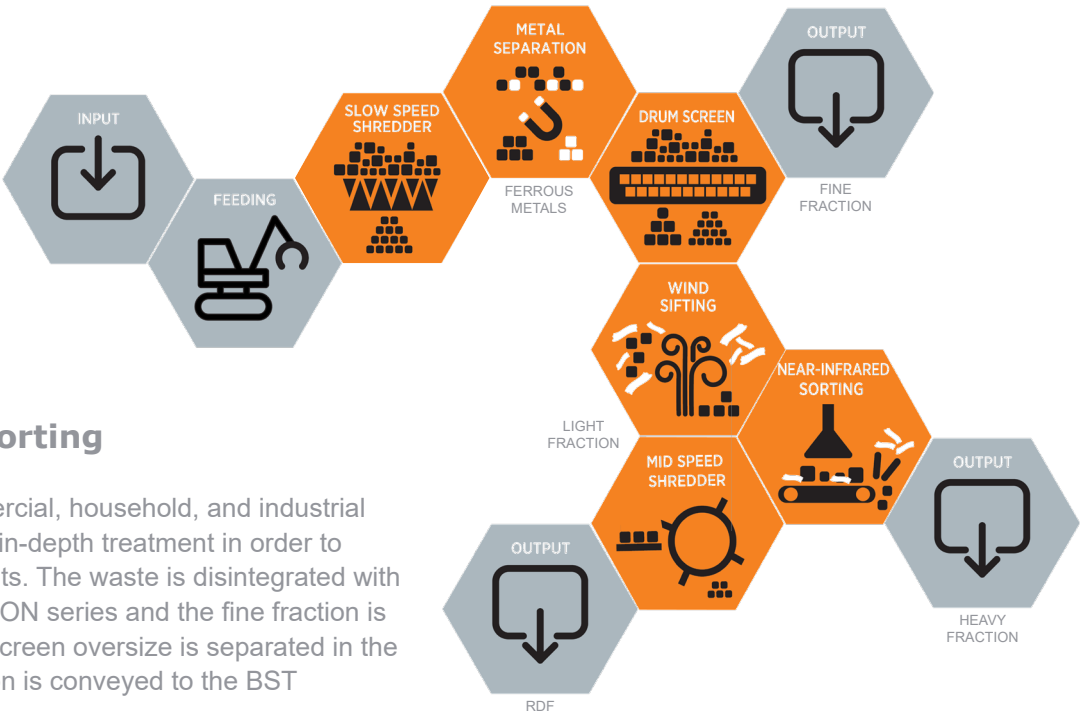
INPUT

FEEDING

SLOW SPEED SHREDDER

METAL SEPARATION

FERROUS METALS

DRUM SCREEN

OUTPUT

FINE FRACTION

WIND SIFTING

LIGHT FRACTION

NEAR-INFRARED SORTING

OUTPUT

HEAVY FRACTION

MID SPEED SHREDDER

OUTPUT

RDF

orting

ercial, household, and industrial in-depth treatment in order to ts. The waste is disintegrated with ON series and the fine fraction is creen oversize is separated in the n is conveyed to the BST